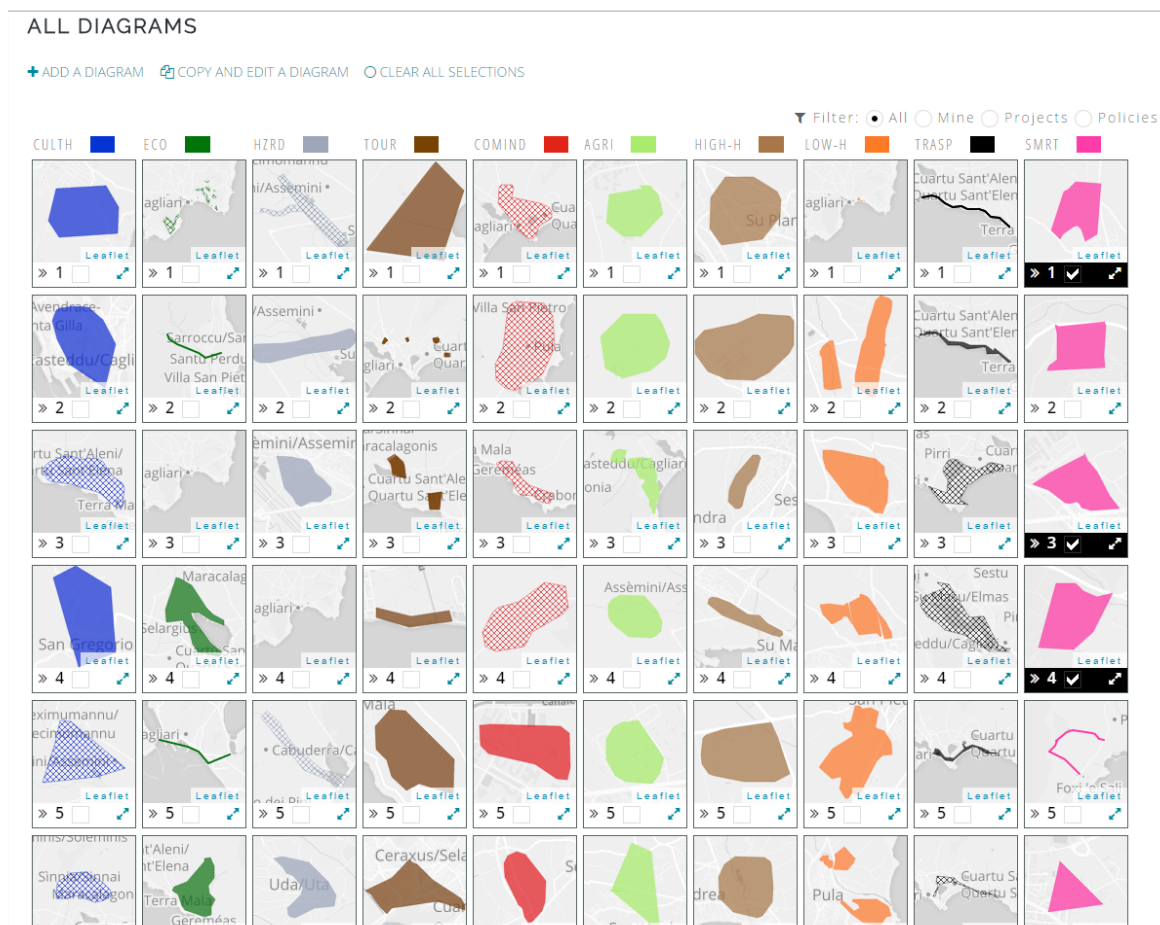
ALL DIAGRAMS

+ ADD A DIAGRAM  COPY AND EDIT A DIAGRAM  CLEAR ALL SELECTIONS

Filter: All Mine Projects Policies

CULTH ECO HZRD TOUR COMIND AGRI HIGH-H LOW-H TRASP SMRT

Leaflet » 1 | agliari Leaflet » 1 | i/Assemini Leaflet » 1 | Leaflet » 1 | agliari Cuart Leaflet » 1 | Leaflet » 1 | Su Plan Leaflet » 1 | agliari Leaflet » 1 | Quartu Sant'Aleni Quartu Sant'Elena Terra Leaflet » 1 | Leaflet » 1

Avendrace ta Gilla asteddu/Cagli Leaflet » 2 | Carroccu/Sa Santu Perdu Villa San Pie Leaflet » 2 | /Assemini Su Leaflet » 2 | Cuart agliari Quart Leaflet » 2 | Villa Sant Pietro Pula Leaflet » 2 | Leaflet » 2 | Leaflet » 2 | Leaflet » 2 | Quartu Sant'Aleni Quartu Sant'Elena Terra Leaflet » 2 | Leaflet » 2

rtu Sant'Aleni rtu Sant'Elena Terra Ma Leaflet » 3 | agliari Leaflet » 3 | èmini/Assemini Leaflet » 3 | aracalagonis Cuartu Sant'Ale Quartu Sant'Ele Leaflet » 3 | a Mala Geremèas abor Leaflet » 3 | asteddu/Cagliari onia Leaflet » 3 | Ses ndra Leaflet » 3 | Leaflet » 3 | as Pirri Cuar Leaflet » 3 | Leaflet » 3

San Gregorio Leaflet » 4 | Maracalag Selargius Cuartu Sa Leaflet » 4 | agliari Leaflet » 4 | Leaflet » 4 | Leaflet » 4 | Assèmini/Ass Leaflet » 4 | Su Ma Leaflet » 4 | Leaflet » 4 | Sestu Su/Elmas Pi eddu/Cagli Leaflet » 4 | Leaflet » 4

eximumannu/ ecimomannu Leaflet » 5 | agliari Leaflet » 5 | Cabuderra/C o dei Pi Leaflet » 5 | Mala Leaflet » 5 | Leaflet » 5 | Leaflet » 5 | Leaflet » 5 | Leaflet » 5 | Cuartu Quartu Leaflet » 5 | Foxi Leaflet » 5

Sinni nnai Mara gon | t'Aleni/ t'Elena Terra Mala Geremèas | Uda/Uta | Ceraxus/Sela Cua | S | | drea | Pula | Cuartu Sant Quartu Sant |